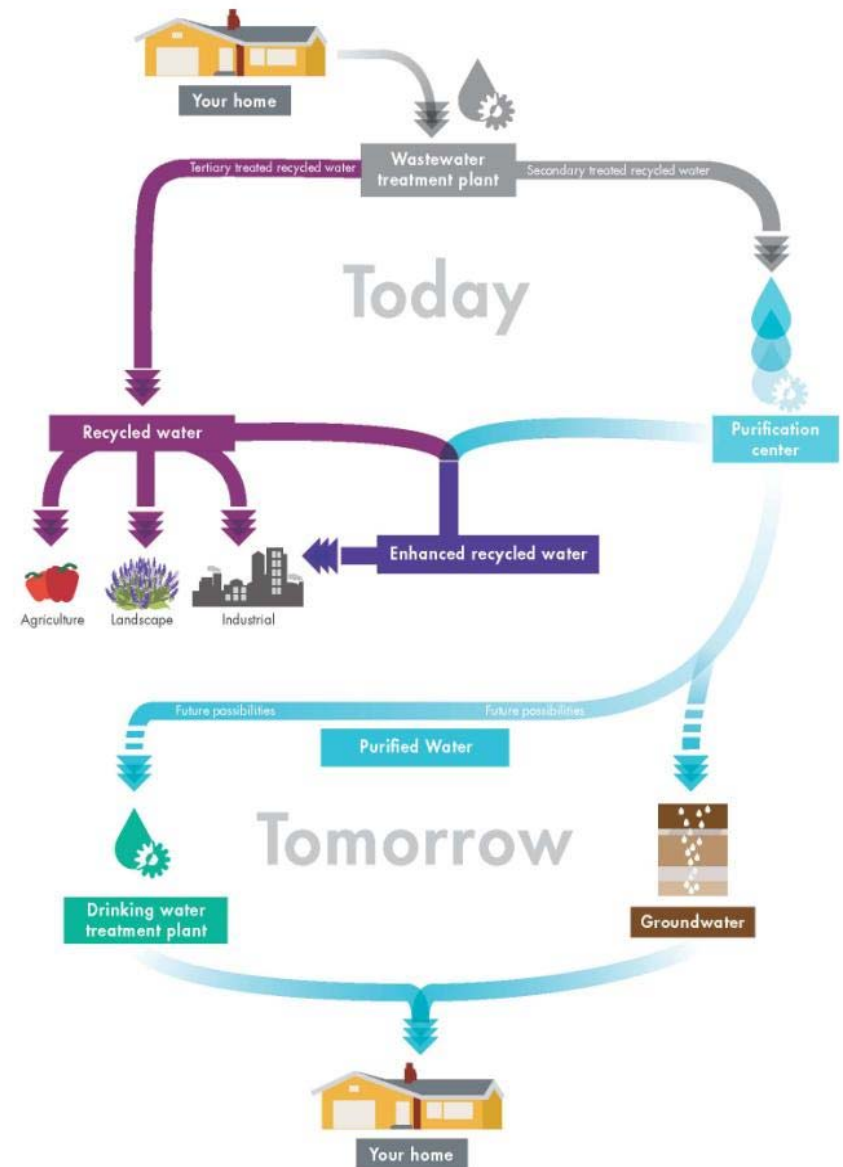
Your home

Wastewater treatment plant

Tertiary treated recycled water

Secondary treated recycled water

Today

Recycled water

Purification center

Enhanced recycled water

Agriculture

Landscape

Industrial

Future possibilities

Future possibilities

Purified Water

Tomorrow

Drinking water treatment plant

Groundwater

Your home